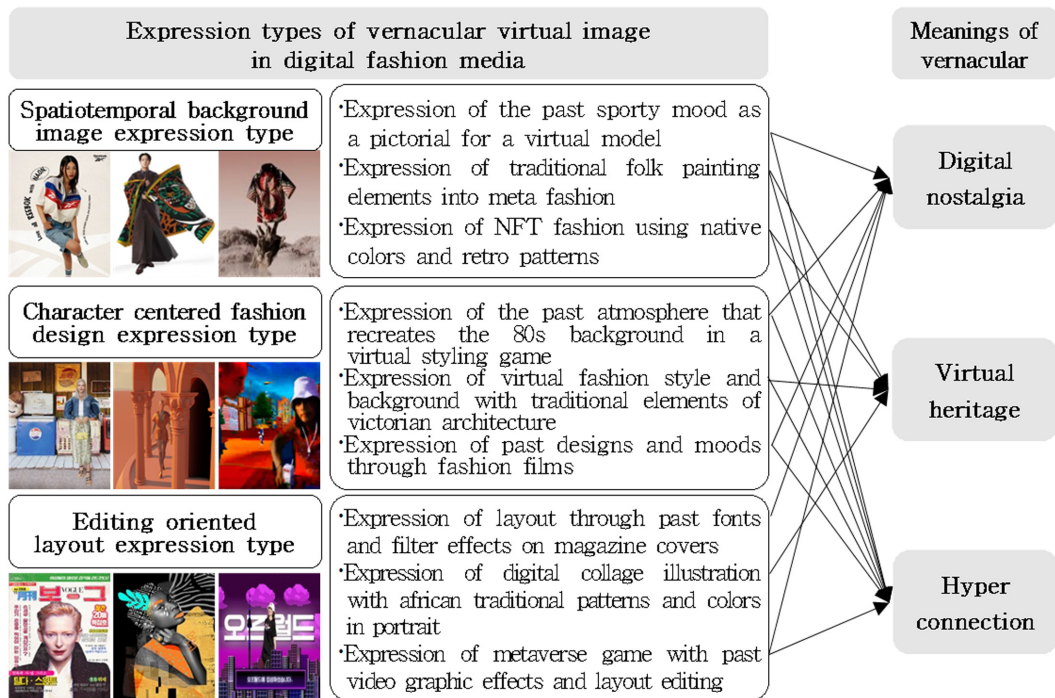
Expression types of vernacular virtual image in digital fashion media

Meanings of vernacular

Spatiotemporal background image expression type

·Expression of the past sporty mood as a pictorial for a virtual model
·Expression of traditional folk painting elements into meta fashion
·Expression of NFT fashion using native colors and retro patterns

Character centered fashion design expression type

·Expression of the past atmosphere that recreates the 80s background in a virtual styling game
·Expression of virtual fashion style and background with traditional elements of victorian architecture
·Expression of past designs and moods through fashion films

Editing oriented layout expression type

·Expression of layout through past fonts and filter effects on magazine covers
·Expression of digital collage illustration with african traditional patterns and colors in portrait
·Expression of metaverse game with past video graphic effects and layout editing

Digital nostalgia

Virtual heritage

Hyper connection